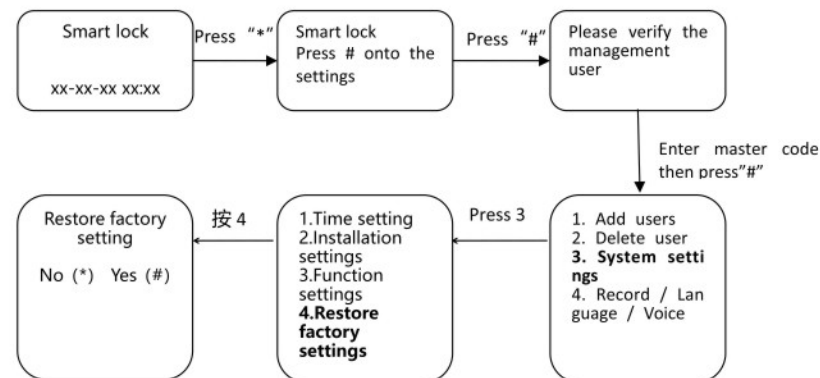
Smart lock

xx-xx-xx xx:xx

Press “*”

Smart lock
Press # onto the settings

Press “#”

Please verify the management user

Enter master code then press"#"

1. Add users
2. Delete user
**3. System settings**
4. Record / Language / Voice

Press 3

1.Time setting
2.Installation settings
3.Function settings
**4.Restore factory settings**

按 4

Restore factory setting

No (*) Yes (#)